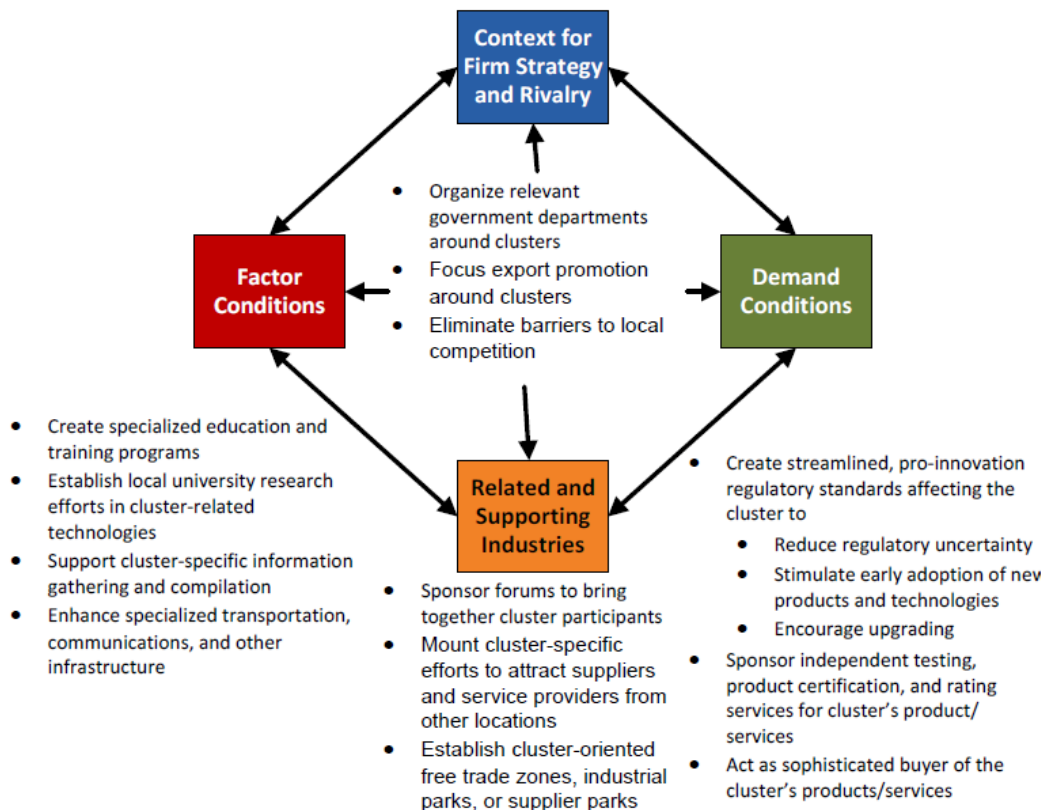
Context for Firm Strategy and Rivalry

- Organize relevant government departments around clusters
- Focus export promotion around clusters
- Eliminate barriers to local competition

Factor Conditions

Demand Conditions

- Create specialized education and training programs
- Establish local university research efforts in cluster-related technologies
- Support cluster-specific information gathering and compilation
- Enhance specialized transportation, communications, and other infrastructure

Related and Supporting Industries

- Sponsor forums to bring together cluster participants
- Mount cluster-specific efforts to attract suppliers and service providers from other locations
- Establish cluster-oriented free trade zones, industrial parks, or supplier parks

- Create streamlined, pro-innovation regulatory standards affecting the cluster to
  - Reduce regulatory uncertainty
  - Stimulate early adoption of nev products and technologies
  - Encourage upgrading
- Sponsor independent testing, product certification, and rating services for cluster's product/ services
- Act as sophisticated buyer of the cluster's products/services